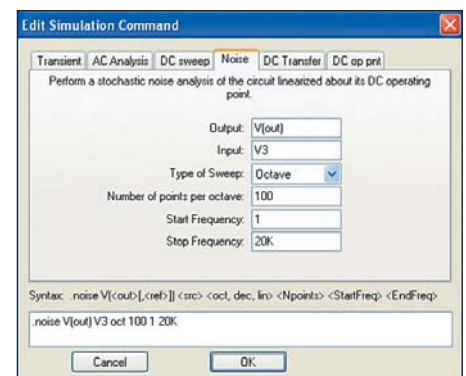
Edit Simulation Command

Transient | AC Analysis | DC sweep | Noise | DC Transfer | DC op pnt

Perform a stochastic noise analysis of the circuit linearized about its DC operating point.

Output: V(out)
Input: V3
Type of Sweep: Octave
Number of points per octave: 100
Start Frequency: 1
Stop Frequency: 20K

Syntax: .noise V(<out>[,<ref>]) <src> <oct, dec, lin> <Npoints> <StartFreq> <EndFreq>

.noise V(out) V3 oct 100 1 20K

Cancel
OK